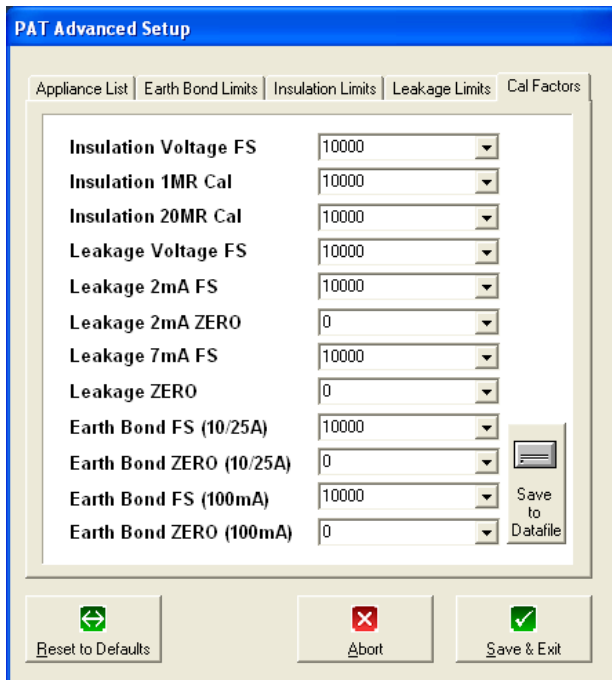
PAT Advanced Setup

Appliance List | Earth Bond Limits | Insulation Limits | Leakage Limits | Cal Factors

Insulation Voltage FS 10000
Insulation 1MR Cal 10000
Insulation 20MR Cal 10000
Leakage Voltage FS 10000
Leakage 2mA FS 10000
Leakage 2mA ZERO 0
Leakage 7mA FS 10000
Leakage ZERO 0
Earth Bond FS (10/25A) 10000
Earth Bond ZERO (10/25A) 0
Earth Bond FS (100mA) 10000
Earth Bond ZERO (100mA) 0

Save to Datafile

Reset to Defaults
Abort
Save & Exit